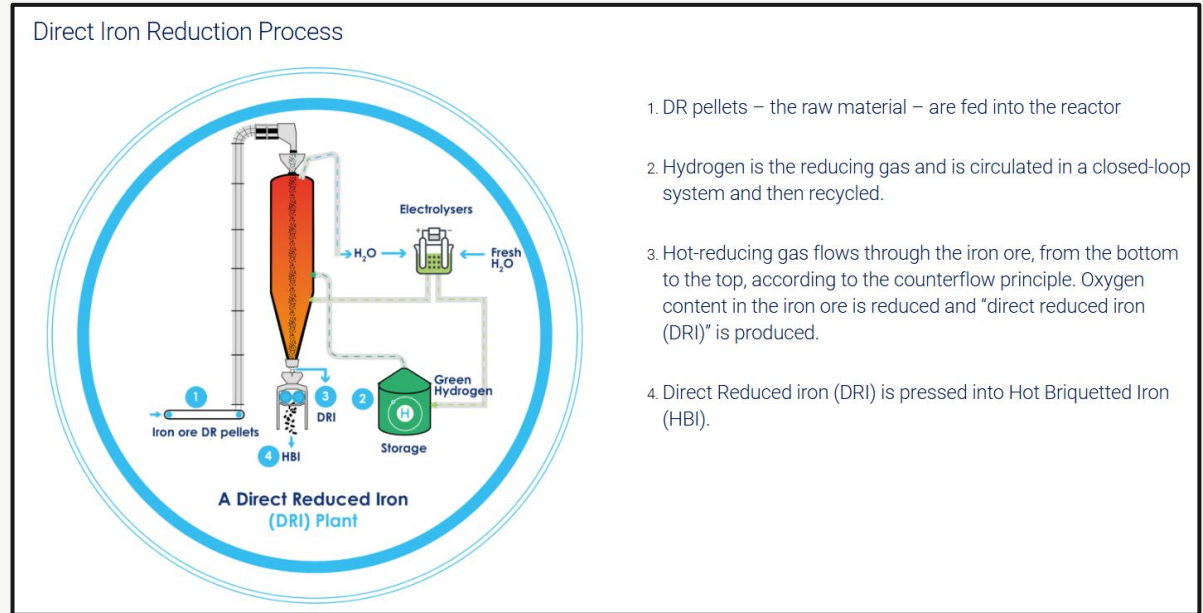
Direct Iron Reduction Process

Electrolysers

$H_2O$

Fresh $H_2O$

Green Hydrogen

H

Storage

1

Iron ore DR pellets

3

DRI

2

4 HBI

A Direct Reduced Iron (DRI) Plant

1. DR pellets – the raw material – are fed into the reactor

2. Hydrogen is the reducing gas and is circulated in a closed-loop system and then recycled.

3. Hot-reducing gas flows through the iron ore, from the bottom to the top, according to the counterflow principle. Oxygen content in the iron ore is reduced and "direct reduced iron (DRI)" is produced.

4. Direct Reduced iron (DRI) is pressed into Hot Briquetted Iron (HBI).